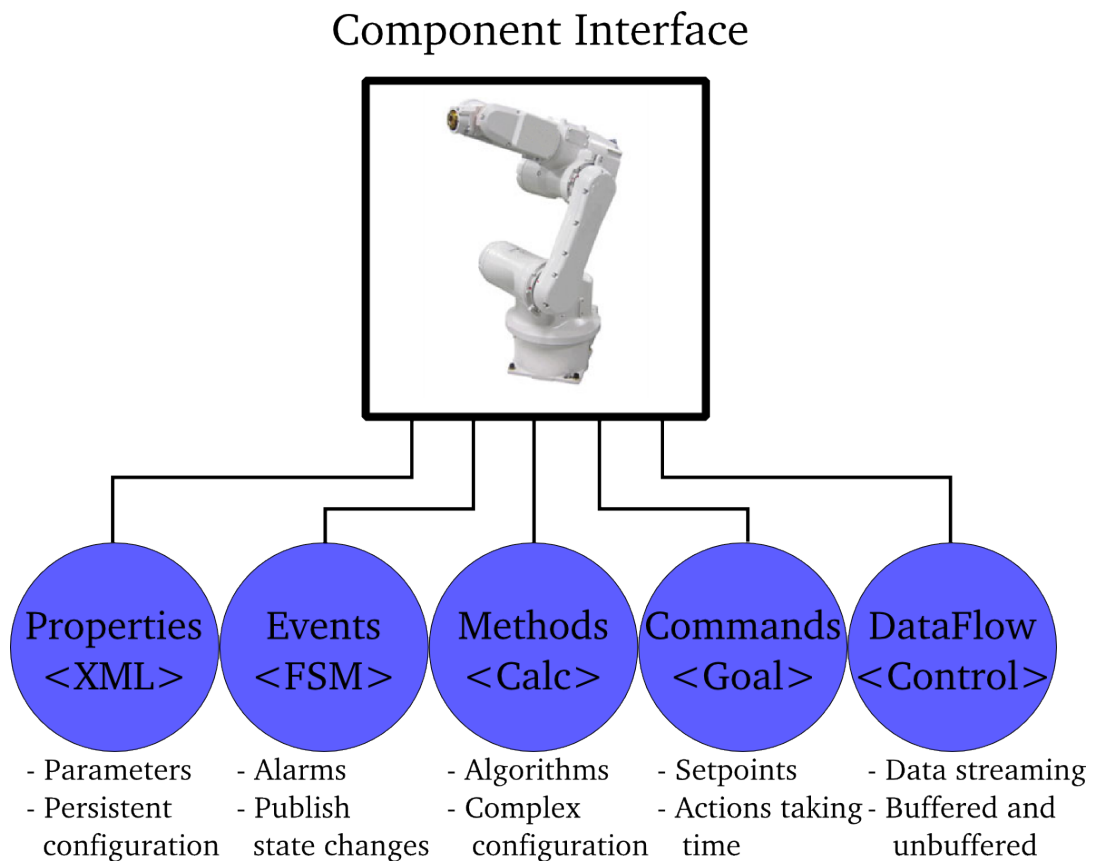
Component Interface

Properties <XML>

Events <FSM>

Methods <Calc>

Commands <Goal>

DataFlow <Control>

- Parameters
- Persistent configuration

- Alarms
- Publish state changes

- Algorithms
- Complex configuration

- Setpoints
- Actions taking time

- Data streaming
- Buffered and unbuffered